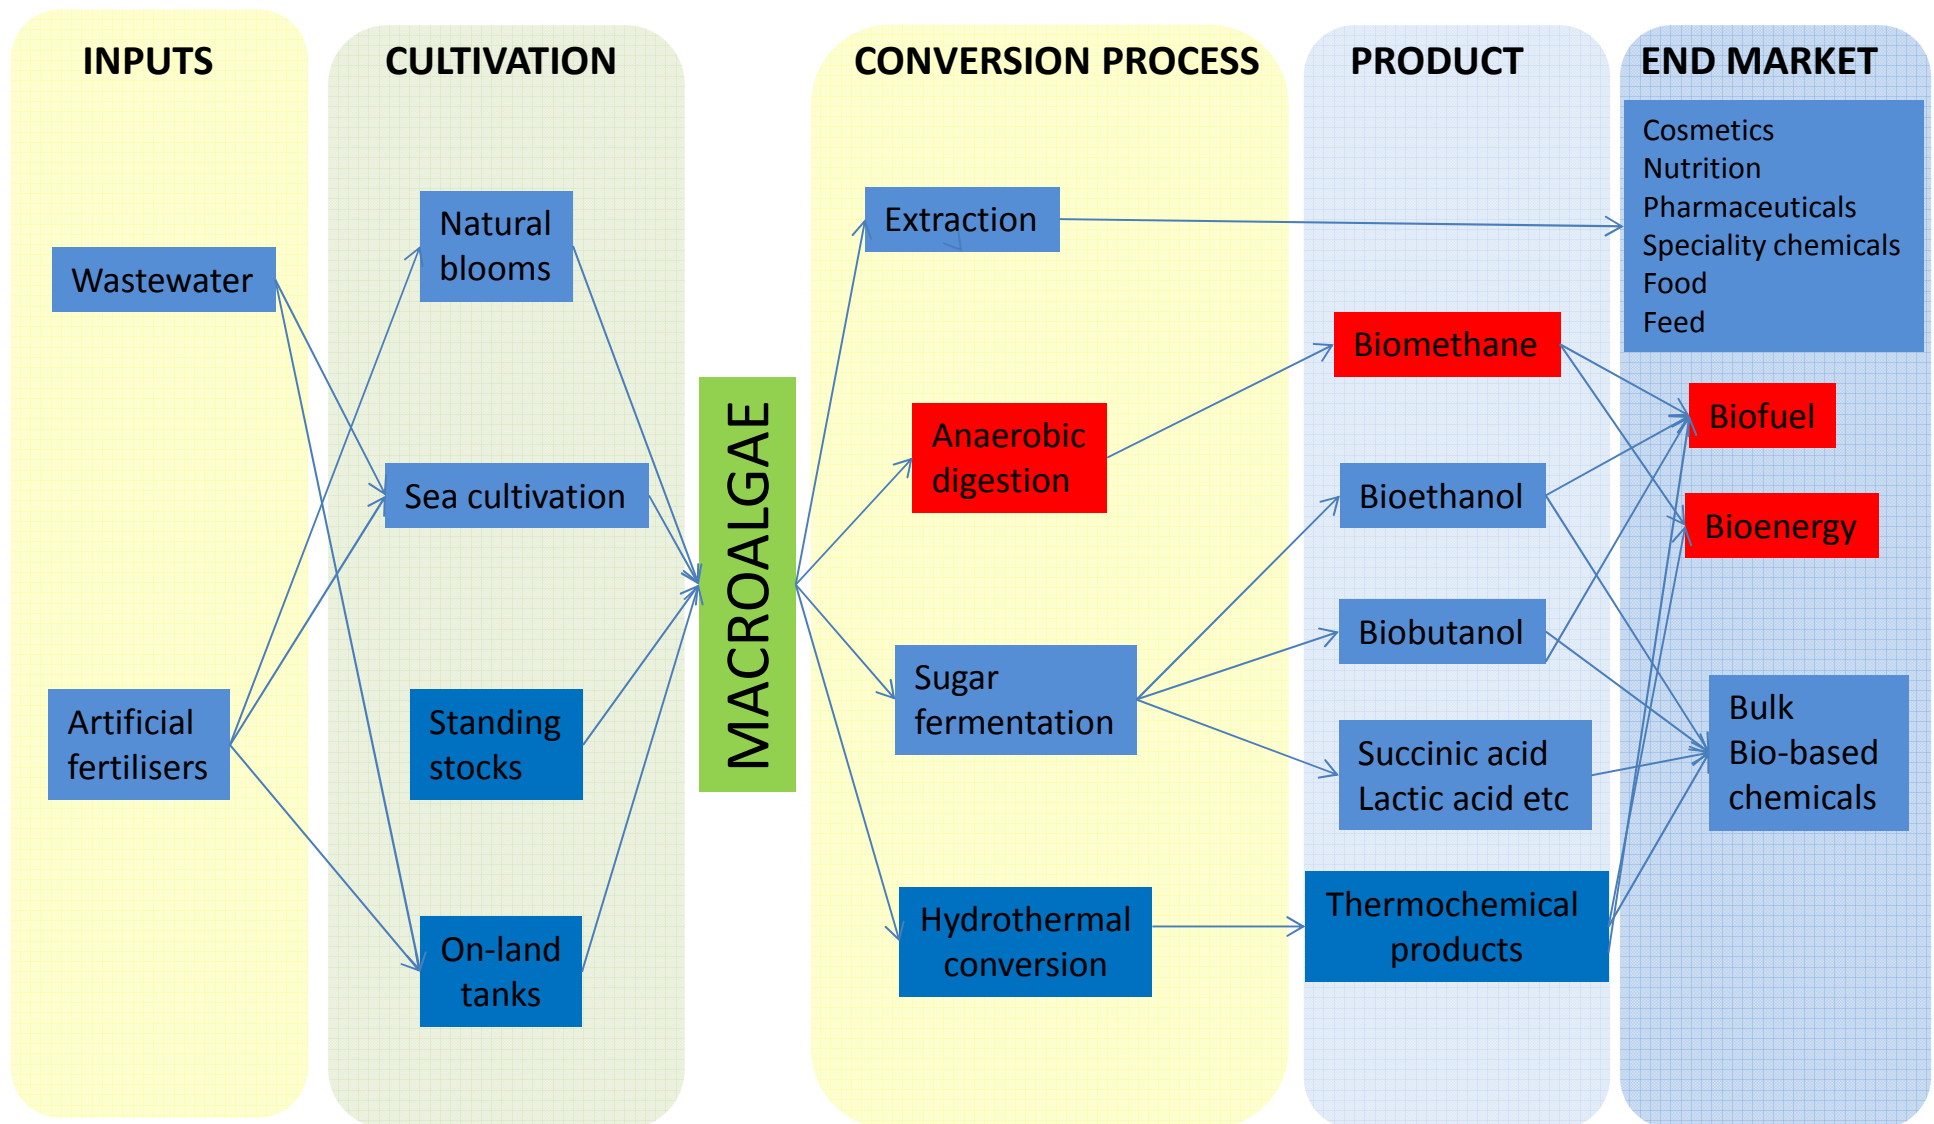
INPUTS

Wastewater

Artificial fertilisers

CULTIVATION

Natural blooms

Sea cultivation

Standing stocks

On-land tanks

MACROALGAE

CONVERSION PROCESS

Extraction

Anaerobic digestion

Sugar fermentation

Hydrothermal conversion

PRODUCT

Biomethane

Bioethanol

Biobutanol

Succinic acid
Lactic acid etc

Thermochemical products

END MARKET

Cosmetics
Nutrition
Pharmaceuticals
Speciality chemicals
Food
Feed

Biofuel

Bioenergy

Bulk
Bio-based chemicals